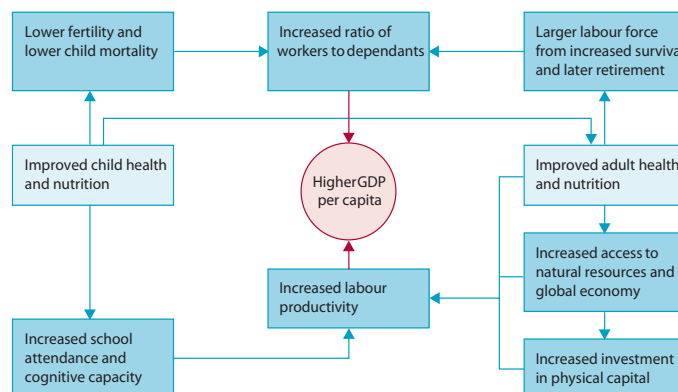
Lower fertility and lower child mortality

Increased ratio of workers to dependants

Larger labour force from increased surviva and later retirement

Improved child health and nutrition

HigherGDP per capita

Improved adult health and nutrition

Increased access to natural resources and global economy

Increased labour productivity

Increased school attendance and cognitive capacity

Increased investment in physical capital